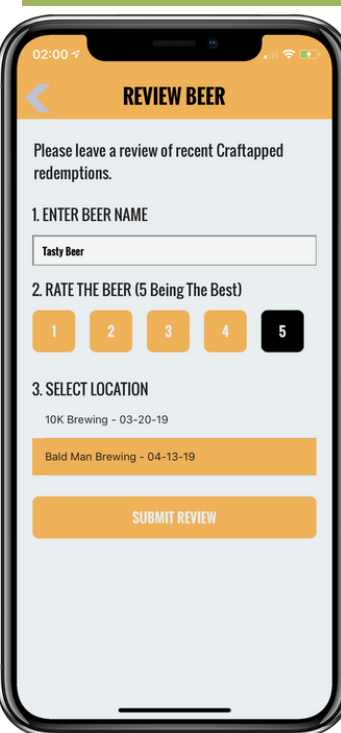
02:00

REVIEW BEER

Please leave a review of recent Craftapped redemptions.

1. ENTER BEER NAME

Tasty Beer

2. RATE THE BEER (5 Being The Best)

1 2 3 4 5

3. SELECT LOCATION

10K Brewing - 03-20-19

Bald Man Brewing - 04-13-19

SUBMIT REVIEW